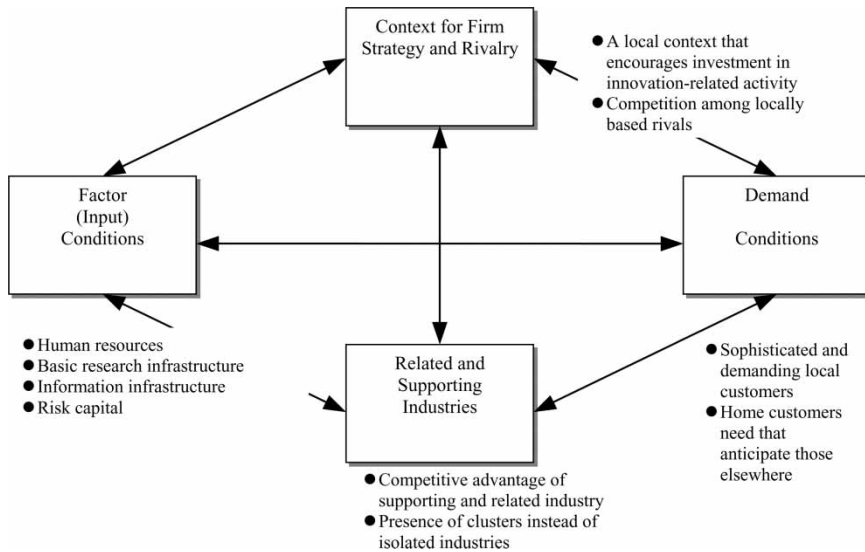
Context for Firm Strategy and Rivalry

● A local context that encourages investment in innovation-related activity
● Competition among locally based rivals

Factor (Input) Conditions

Demand Conditions

● Human resources
● Basic research infrastructure
● Information infrastructure
● Risk capital

Related and Supporting Industries

● Sophisticated and demanding local customers
● Home customers need that anticipate those elsewhere

● Competitive advantage of supporting and related industry
● Presence of clusters instead of isolated industries